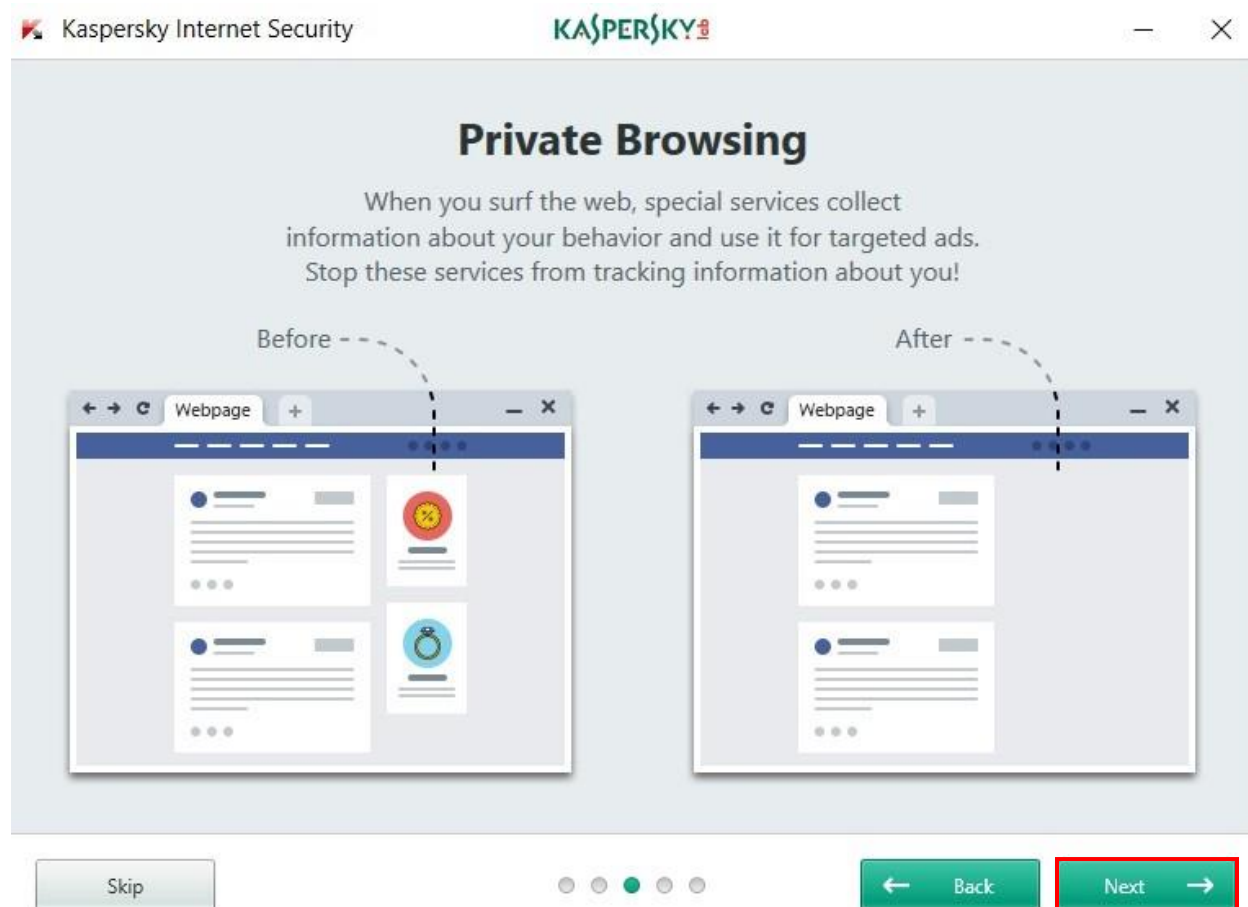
Kaspersky Internet Security

KASPERSKY lab

Private Browsing

When you surf the web, special services collect information about your behavior and use it for targeted ads. Stop these services from tracking information about you!

Before

Webpage

After

Webpage

Skip

Back

Next